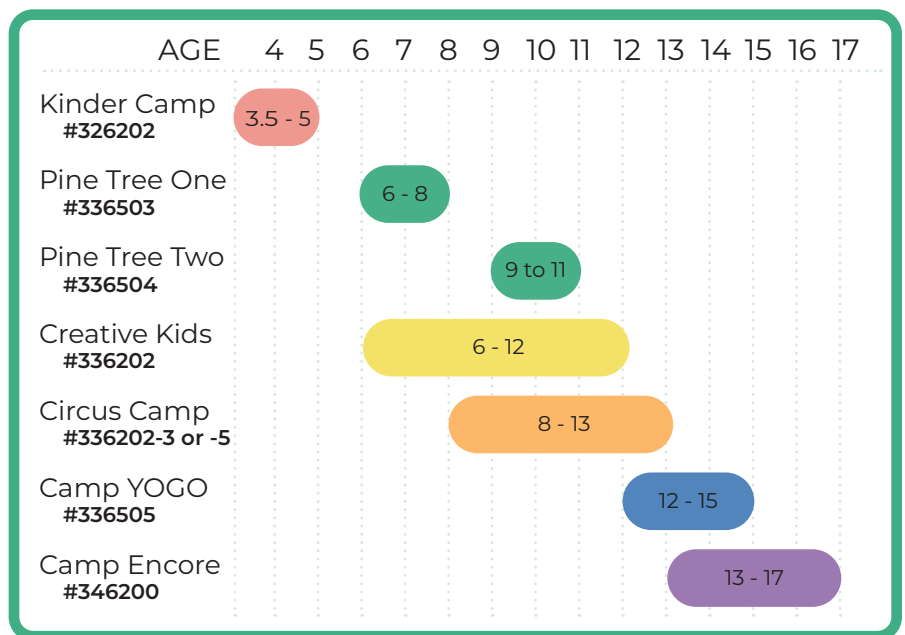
AGE 4 5 6 7 8 9 10 11 12 13 14 15 16 17

Kinder Camp
#326202
3.5 - 5

Pine Tree One
#336503
6 - 8

Pine Tree Two
#336504
9 to 11

Creative Kids
#336202
6 - 12

Circus Camp
#336202-3 or -5
8 - 13

Camp YOGO
#336505
12 - 15

Camp Encore
#346200
13 - 17